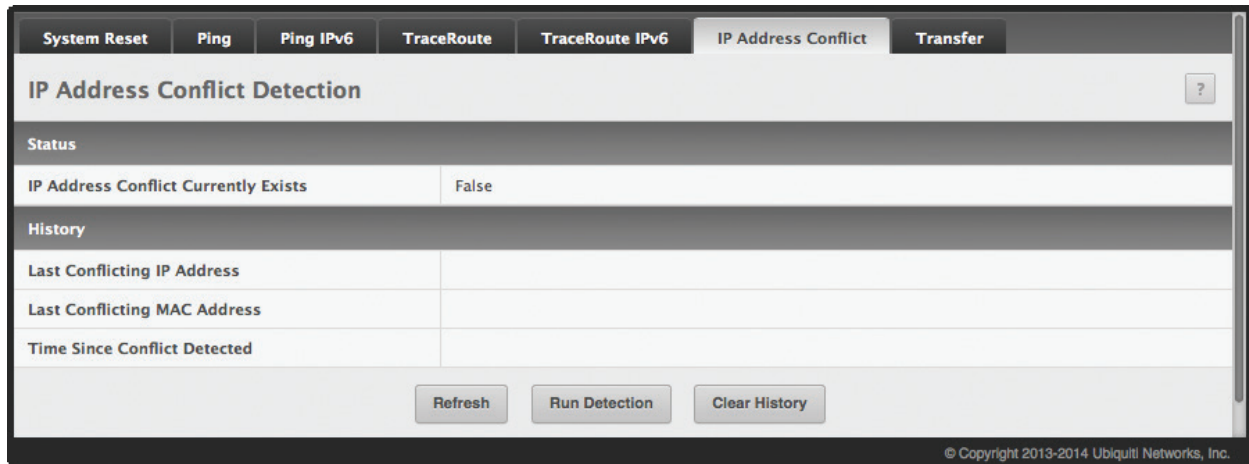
System Reset | Ping | Ping IPv6 | TraceRoute | TraceRoute IPv6 | IP Address Conflict | Transfer

IP Address Conflict Detection

?

Status

| IP Address Conflict Currently Exists | False |
|---|---|

History

| Last Conflicting IP Address | |
|---|---|
| Last Conflicting MAC Address | |
| Time Since Conflict Detected | |

Refresh | Run Detection | Clear History

© Copyright 2013-2014 Ubiquiti Networks, Inc.